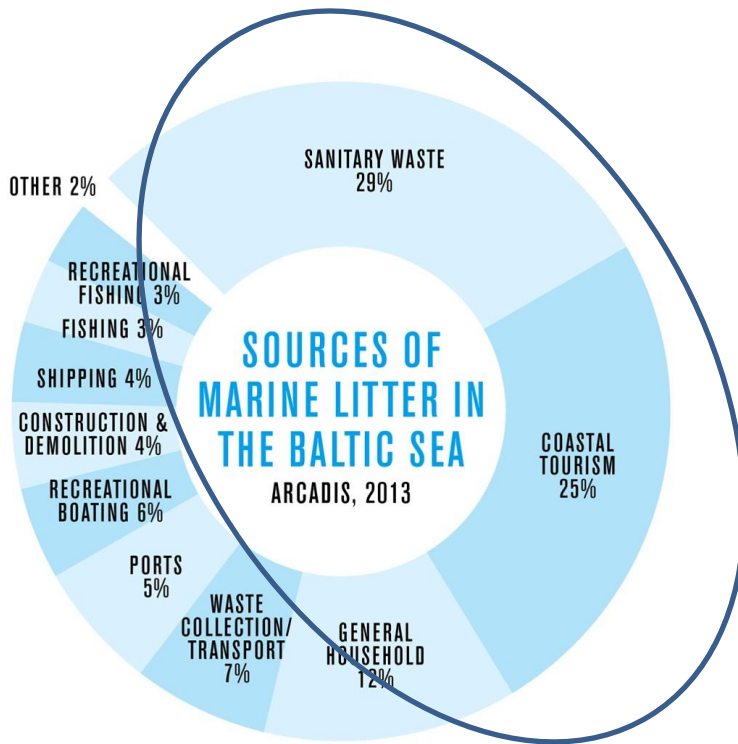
SOURCES OF MARINE LITTER IN THE BALTIC SEA
ARCADIS, 2013

SANITARY WASTE
29%

COASTAL TOURISM
25%

GENERAL HOUSEHOLD
12%

WASTE COLLECTION/ TRANSPORT
7%

PORTS
5%

RECREATIONAL BOATING 6%

CONSTRUCTION & DEMOLITION 4%

SHIPPING 4%

FISHING 3%

RECREATIONAL FISHING 3%

OTHER 2%